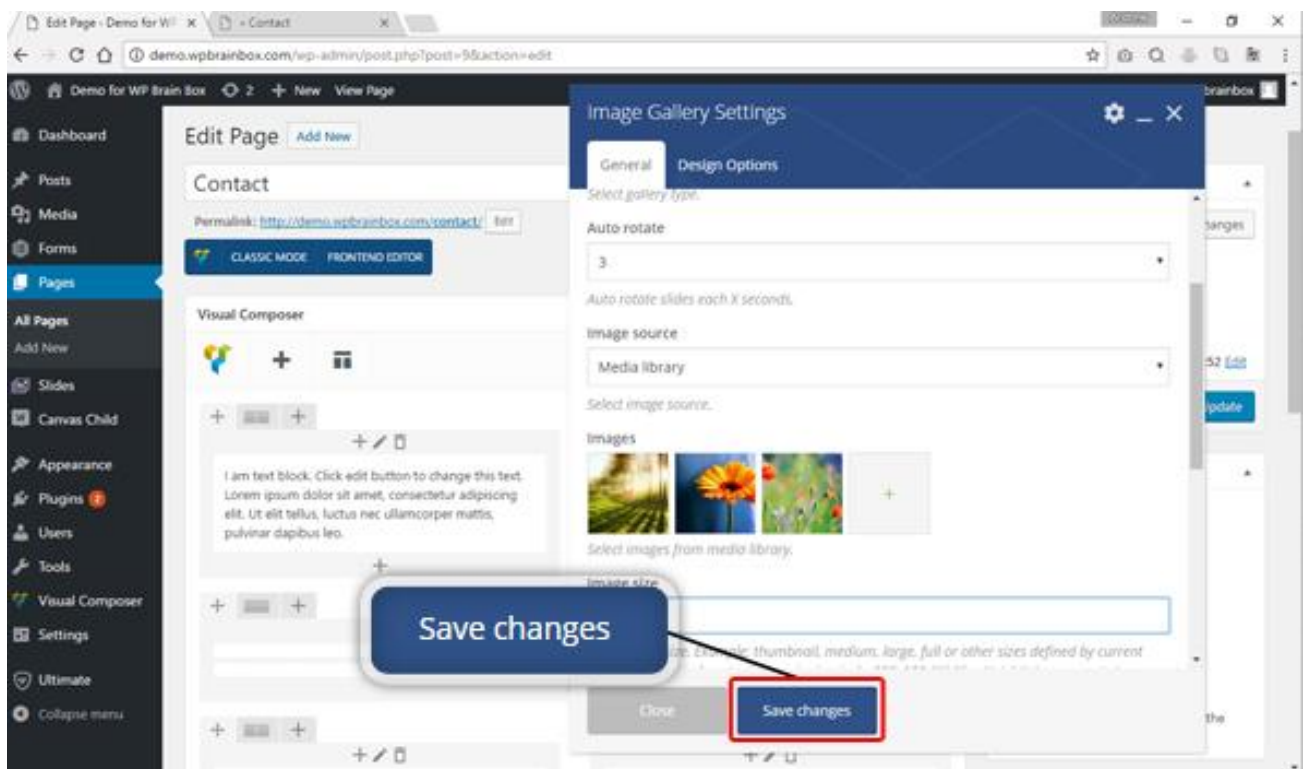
Edit Page ‹ Demo for WI ×
‹ Contact ×

demo.wpbrainbox.com/wp-admin/post.php?post=9&action=edit

Demo for WP Brain Box 2 + New View Page
brainbox

Dashboard
Posts
Media
Forms
Pages
All Pages
Add New
Slides
Canvas Child
Appearance
Plugins
Users
Tools
Visual Composer
Settings
Ultimate
Collapse menu

Edit Page Add New

Contact

Permalink: http://demo.wpbrainbox.com/contact/ Edit

CLASSIC MODE FRONTEND EDITOR

Visual Composer

I am text block. Click edit button to change this text. Lorem ipsum dolor sit amet, consectetur adipiscing elit. Ut elit tellus, luctus nec ullamcorper mattis, pulvinar dapibus leo.

Image Gallery Settings

General Design Options

Select gallery type.

Auto rotate

3

Auto rotate slides each X seconds.

Image source

Media library

Select image source.

Images

Select images from media library.

Image size

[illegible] Example: thumbnail, medium, large, full or other sizes defined by current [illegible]

Save changes

Close Save changes

hanges
52 Edit
Update
the